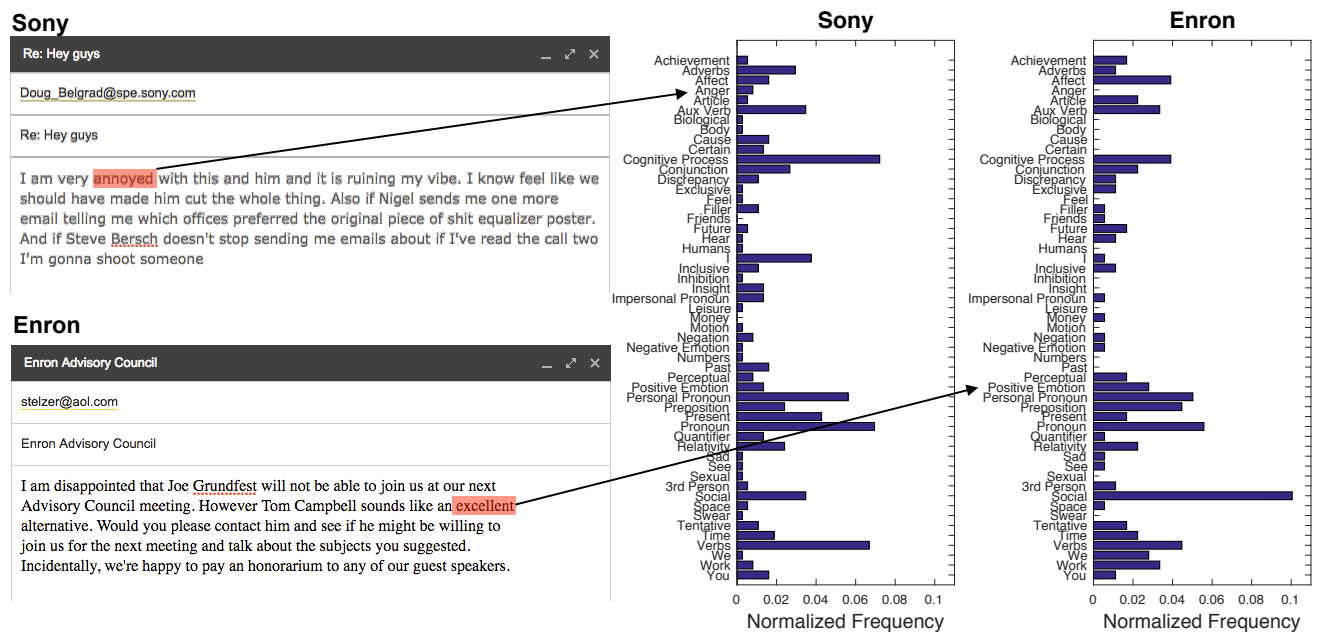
Sony

Re: Hey guys

Doug_Belgrad@spe.sony.com

Re: Hey guys

I am very annoyed with this and him and it is ruining my vibe. I know feel like we should have made him cut the whole thing. Also if Nigel sends me one more email telling me which offices preferred the original piece of shit equalizer poster. And if Steve Bersch doesn't stop sending me emails about if I've read the call two I'm gonna shoot someone

Enron

Enron Advisory Council

stelzer@aol.com

Enron Advisory Council

I am disappointed that Joe Grundfest will not be able to join us at our next Advisory Council meeting. However Tom Campbell sounds like an excellent alternative. Would you please contact him and see if he might be willing to join us for the next meeting and talk about the subjects you suggested. Incidentally, we're happy to pay an honorarium to any of our guest speakers.

Sony

Achievement
Adverbs
Affect
Anger
Article
Aux Verb
Biological
Body
Cause
Certain
Cognitive Process
Conjunction
Discrepancy
Exclusive
Feel
Filler
Friends
Future
Hear
Humans
I
Inclusive
Inhibition
Insight
Impersonal Pronoun
Leisure
Money
Motion
Negation
Negative Emotion
Numbers
Past
Perceptual
Positive Emotion
Personal Pronoun
Preposition
Present
Pronoun
Quantifier
Relativity
Sad
See
Sexual
3rd Person
Social
Space
Swear
Tentative
Time
Verbs
We
Work
You

0 0.02 0.04 0.06 0.08 0.1
Normalized Frequency

Enron

Achievement
Adverbs
Affect
Anger
Article
Aux Verb
Biological
Body
Cause
Certain
Cognitive Process
Conjunction
Discrepancy
Exclusive
Feel
Filler
Friends
Future
Hear
Humans
I
Inclusive
Inhibition
Insight
Impersonal Pronoun
Leisure
Money
Motion
Negation
Negative Emotion
Numbers
Past
Perceptual
Positive Emotion
Personal Pronoun
Preposition
Present
Pronoun
Quantifier
Relativity
Sad
See
Sexual
3rd Person
Social
Space
Swear
Tentative
Time
Verbs
We
Work
You

0 0.02 0.04 0.06 0.08 0.1
Normalized Frequency